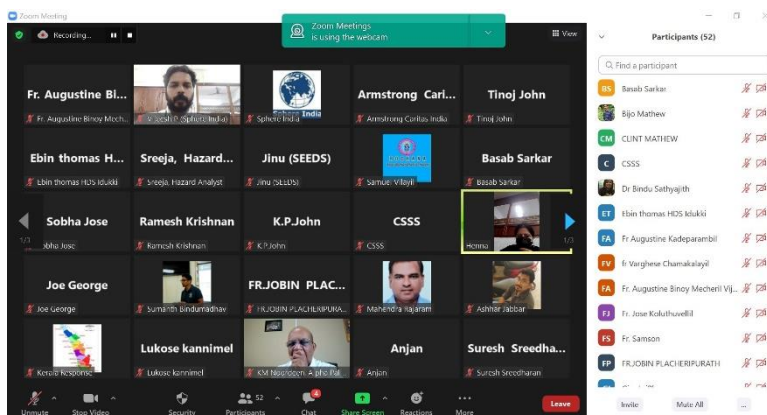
Zoom Meeting

Recording...

Zoom Meetings is using the webcam

View

Participants (52)

Find a participant

Fr. Augustine Bi...
Fr. Augustine Binoy Mech...

V Sresh P (Sphere India)

Sphere India

Armstrong Cari...
Armstrong Caritas India

Tinoj John
Tinoj John

Ebin thomas H...
Ebin thomas HDS Idukki

Sreeja, Hazard...
Sreeja, Hazard Analyst

Jinu (SEEDS)
Jinu (SEEDS)

Samuel Vilayil

Basab Sarkar
Basab Sarkar

Sobha Jose
Sobha Jose

Ramesh Krishnan
Ramesh Krishnan

K.P.John
K.P.John

CSSS
CSSS

Hemna

1/3

1/3

Joe George
Joe George

Sumarth Bindumadhav

FR.JOBIN PLAC...
FR.JOBIN PLACHERIPURA...

Mahendra Rajaram

Ashhar Jabbar

Kerala Response

Lukose kannimel
Lukose kannimel

KM Noordeen A pho Pal

Anjan
Anjan

Suresh Sreedha...
Suresh Sreedharan

Unmute

Stop Video

Security

52
Participants

4
Chat

Share Screen

Reactions

More

Leave

BS Basab Sarkar

Bijo Mathew

CM CLINT MATHEW

C CSSS

Dr Bindu Sathyajith

ET Ebin thomas HDS Idukki

FA Fr Augustine Kadeparambil

FV fr Varghese Chamakalayil

FA Fr. Augustine Binoy Mecheril Vij...

FJ Fr. Jose Koluthuvellil

FS Fr. Samson

FP FR.JOBIN PLACHERIPURATH

Invite

Mute All

...